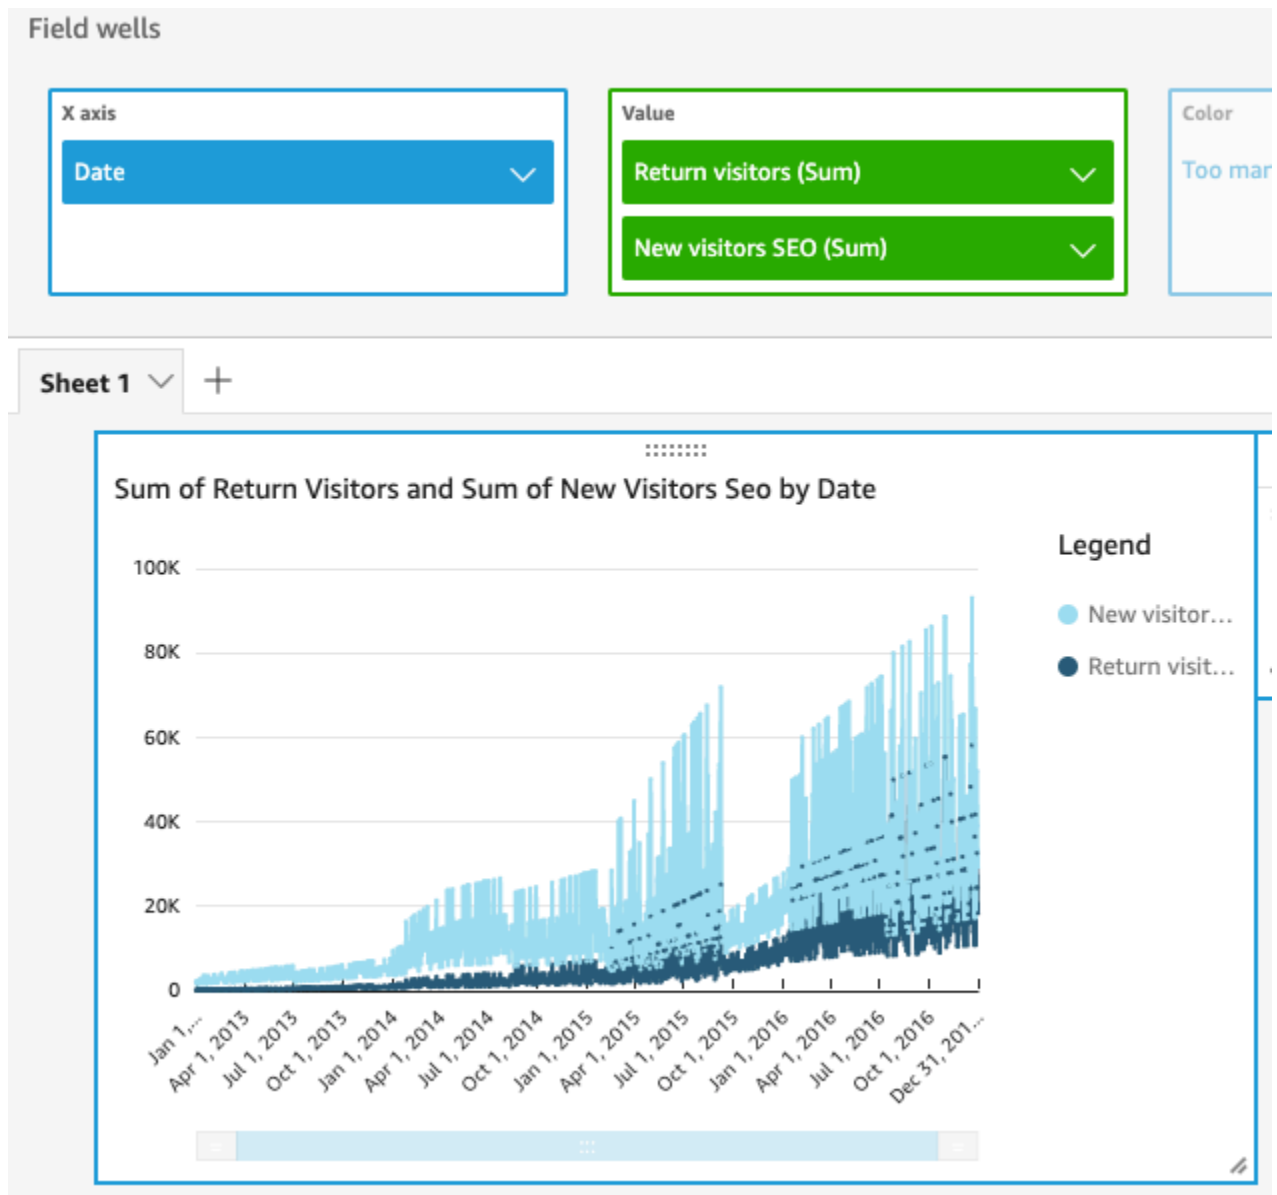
Field wells

X axis
Date

Value
Return visitors (Sum)
New visitors SEO (Sum)

Color
Too mar

Sheet 1 +

Sum of Return Visitors and Sum of New Visitors Seo by Date

Legend
New visitor...
Return visit...

100K
80K
60K
40K
20K
0

Jan 1,...
Apr 1, 2013
Jul 1, 2013
Oct 1, 2013
Jan 1, 2014
Apr 1, 2014
Jul 1, 2014
Oct 1, 2014
Jan 1, 2015
Apr 1, 2015
Jul 1, 2015
Oct 1, 2015
Jan 1, 2016
Apr 1, 2016
Jul 1, 2016
Oct 1, 2016
Dec 31, 201...